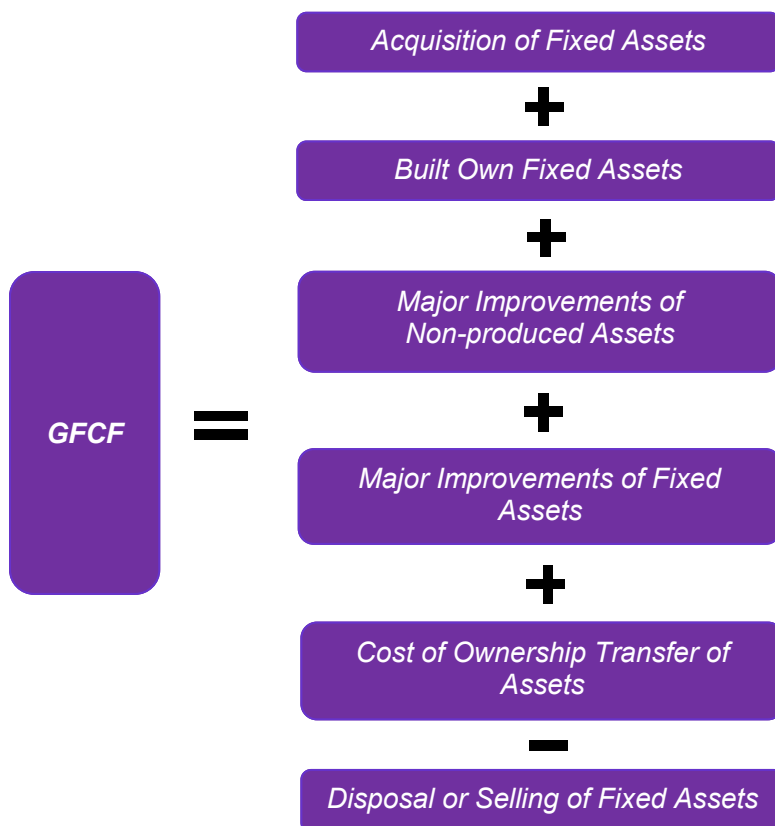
GFCF

=

Acquisition of Fixed Assets

+

Built Own Fixed Assets

+

Major Improvements of Non-produced Assets

+

Major Improvements of Fixed Assets

+

Cost of Ownership Transfer of Assets

−

Disposal or Selling of Fixed Assets